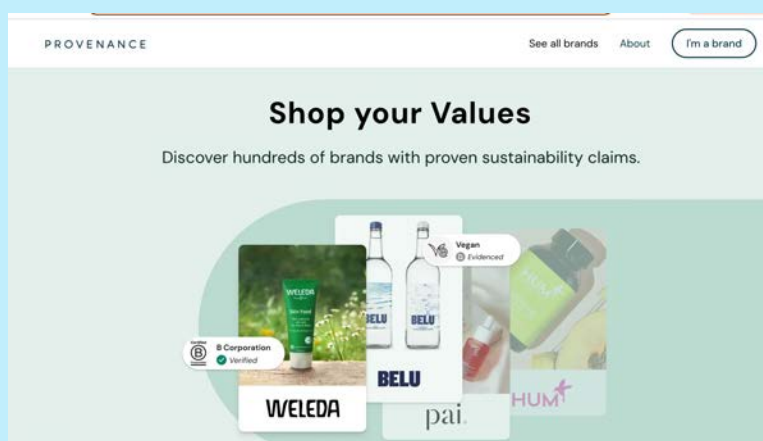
PROVENANCE

See all brands About I'm a brand

Shop your Values

Discover hundreds of brands with proven sustainability claims.

Vegan
Evidenced

WELEDA
Skin Food

BELU BELU

Certified B
B Corporation
Verified

BELU

WELEDA

pai.

HUM